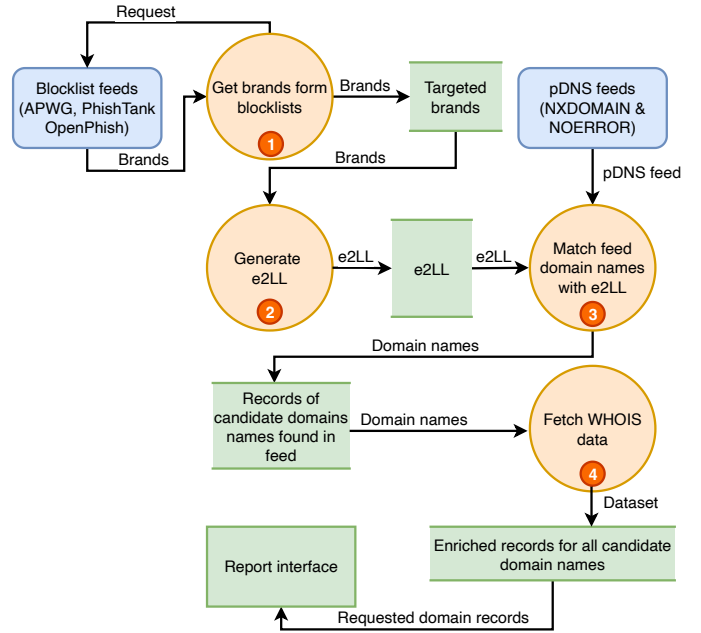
Request

Blocklist feeds (APWG, PhishTank OpenPhish)

Brands

Get brands form blocklists

1

Brands

Targeted brands

pDNS feeds (NXDOMAIN & NOERROR)

Brands

pDNS feed

Generate e2LL

2

e2LL

e2LL

e2LL

Match feed domain names with e2LL

3

Domain names

Records of candidate domains names found in feed

Domain names

Fetch WHOIS data

4

Dataset

Report interface

Enriched records for all candidate domain names

Requested domain records